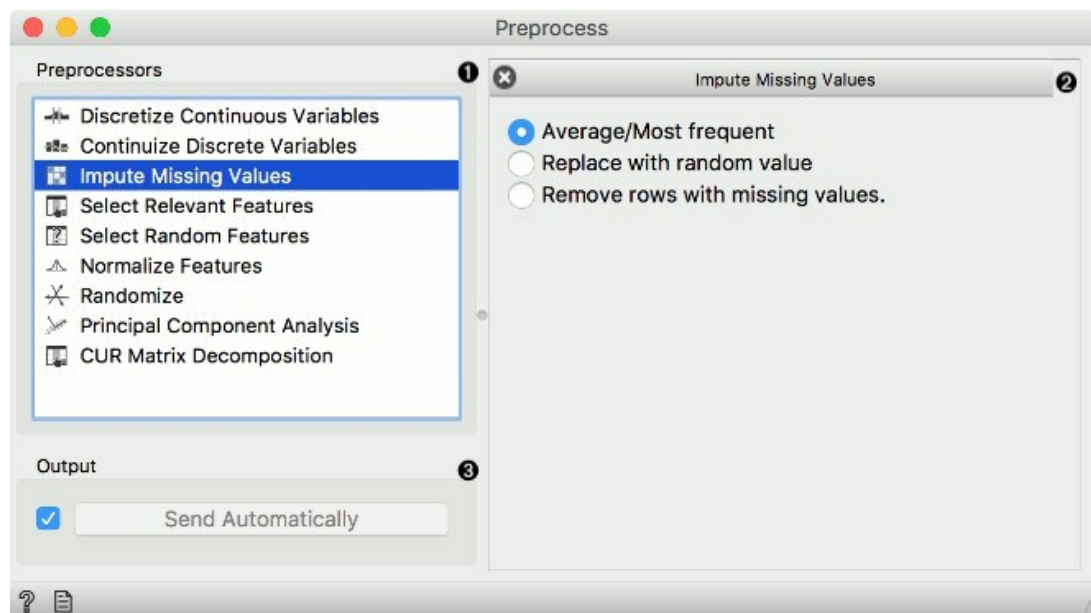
Preprocess

Preprocessors ❶

Discretize Continuous Variables
Continuize Discrete Variables
Impute Missing Values
Select Relevant Features
Select Random Features
Normalize Features
Randomize
Principal Component Analysis
CUR Matrix Decomposition

Output ❸

Send Automatically

Impute Missing Values ❷

Average/Most frequent
Replace with random value
Remove rows with missing values.

?